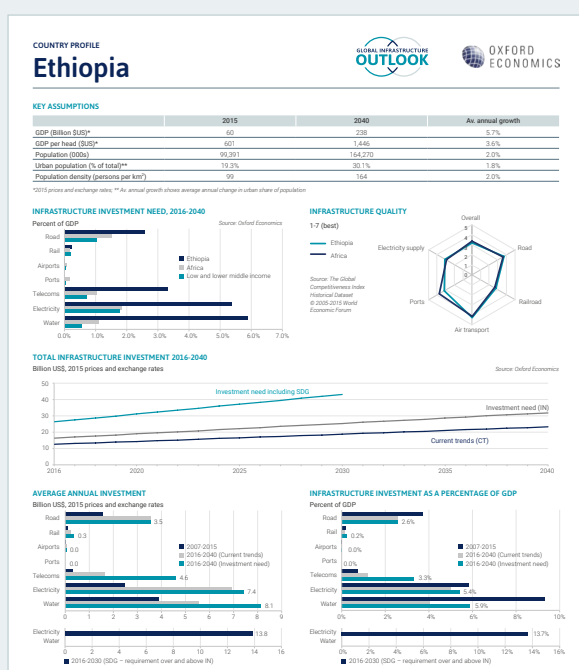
COUNTRY PROFILE
Ethiopia

GLOBAL INFRASTRUCTURE OUTLOOK

OXFORD ECONOMICS

KEY ASSUMPTIONS

| | 2015 | 2040 | Av. annual growth |
|---|---|---|---|
| GDP (Billion $US)* | 60 | 238 | 5.7% |
| GDP per head ($US)* | 601 | 1,446 | 3.6% |
| Population (000s) | 99,391 | 164,270 | 2.0% |
| Urban population (% of total)** | 19.3% | 30.1% | 1.8% |
| Population density (persons per km²) | 99 | 164 | 2.0% |

*2015 prices and exchange rates; ** Av. annual growth shows average annual change in urban share of population

INFRASTRUCTURE INVESTMENT NEED, 2016-2040
Percent of GDP
Source: Oxford Economics
Road
Rail
Airports
Ports
Telecoms
Electricity
Water
Ethiopia
Africa
Low and lower middle income
0.0% 1.0% 2.0% 3.0% 4.0% 5.0% 6.0% 7.0%

INFRASTRUCTURE QUALITY
1-7 (best)
Ethiopia
Africa
Source: The Global Competitiveness Index Historical Dataset © 2005-2015 World Economic Forum
Overall
Road
Railroad
Air transport
Ports
Electricity supply
5 4 3 2 1 0

TOTAL INFRASTRUCTURE INVESTMENT 2016-2040
Billion US$, 2015 prices and exchange rates
Source: Oxford Economics
50 40 30 20 10 0
Investment need including SDG
Investment need (IN)
Current trends (CT)
2016 2020 2025 2030 2035 2040

AVERAGE ANNUAL INVESTMENT
Billion US$, 2015 prices and exchange rates
Road 3.5
Rail 0.3
Airports 0.0
Ports 0.0
Telecoms 4.6
Electricity 7.4
Water 8.1
2007-2015
2016-2040 (Current trends)
2016-2040 (Investment need)
0 1 2 3 4 5 6 7 8 9
Electricity
Water
13.8
0 2 4 6 8 10 12 14 16
2016-2030 (SDG – requirement over and above IN)

INFRASTRUCTURE INVESTMENT AS A PERCENTAGE OF GDP
Percent of GDP
Road 2.6%
Rail 0.2%
Airports 0.0%
Ports 0.0%
Telecoms 3.3%
Electricity 5.4%
Water 5.9%
2007-2015
2016-2040 (Current trends)
2016-2040 (Investment need)
0% 2% 4% 6% 8% 10%
Electricity
Water
13.7%
0% 2% 4% 6% 8% 10% 12% 14% 16%
2016-2030 (SDG – requirement over and above IN)